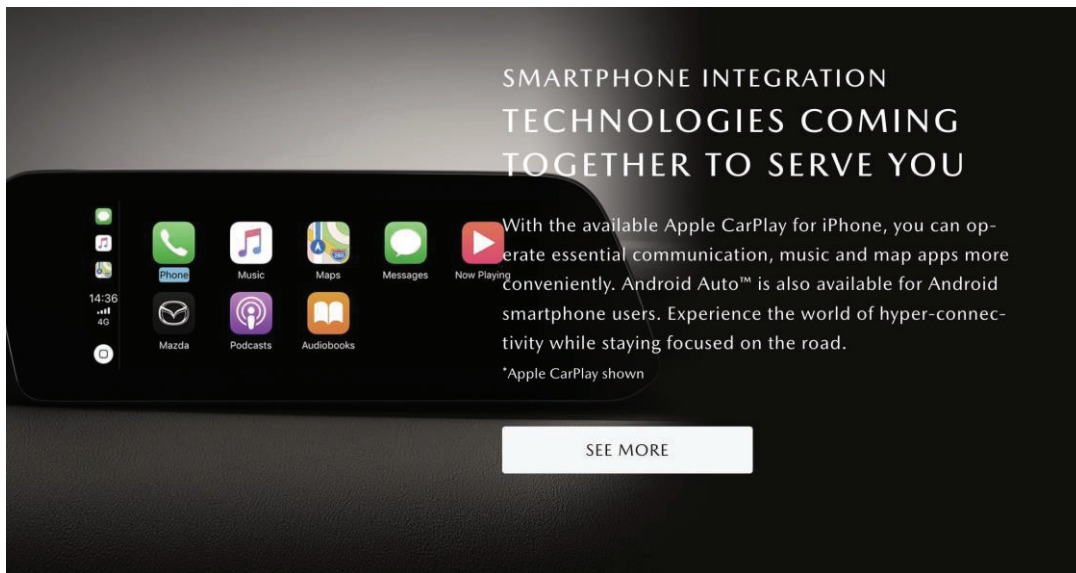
14:36
4G

Phone
Music
Maps
Messages
Now Playing
Mazda
Podcasts
Audiobooks

SMARTPHONE INTEGRATION

TECHNOLOGIES COMING TOGETHER TO SERVE YOU

With the available Apple CarPlay for iPhone, you can operate essential communication, music and map apps more conveniently. Android Auto™ is also available for Android smartphone users. Experience the world of hyper-connectivity while staying focused on the road.

*Apple CarPlay shown

SEE MORE